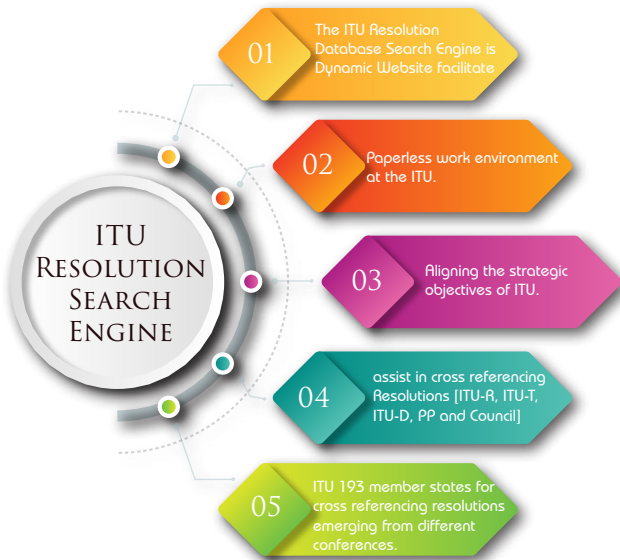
ITU
Resolution
Search
Engine

01
The ITU Resolution Database Search Engine is Dynamic Website facilitate

02
Paperless work environment at the ITU.

03
Aligning the strategic objectives of ITU.

04
assist in cross referencing Resolutions [ITU-R, ITU-T, ITU-D, PP and Council]

05
ITU 193 member states for cross referencing resolutions emerging from different conferences.